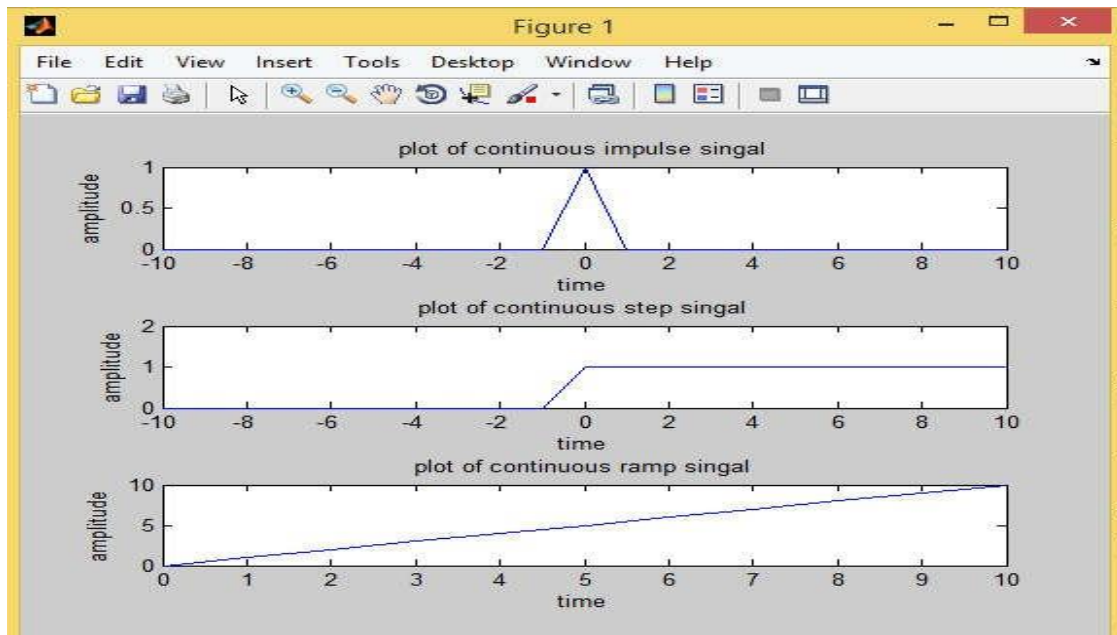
Figure 1

File Edit View Insert Tools Desktop Window Help

plot of continuous impulse singal

amplitude

1
0.5
0
-10 -8 -6 -4 -2 0 2 4 6 8 10
time

plot of continuous step singal

amplitude

2
1
0
-10 -8 -6 -4 -2 0 2 4 6 8 10
time

plot of continuous ramp singal

amplitude

10
5
0
0 1 2 3 4 5 6 7 8 9 10
time